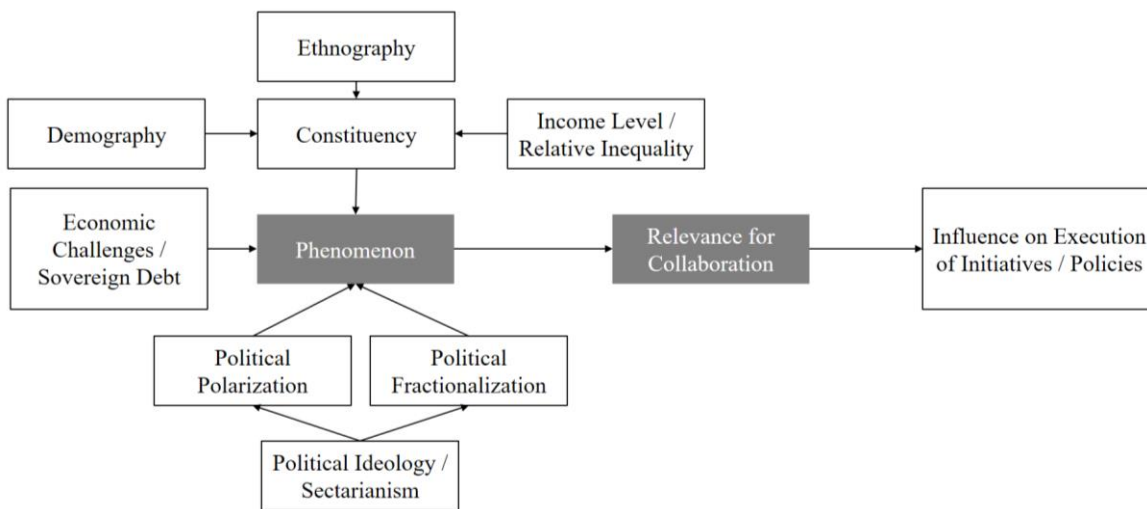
Ethnography

Demography

Constituency

Income Level / Relative Inequality

Economic Challenges / Sovereign Debt

Phenomenon

Relevance for Collaboration

Influence on Execution of Initiatives / Policies

Political Polarization

Political Fractionalization

Political Ideology / Sectarianism